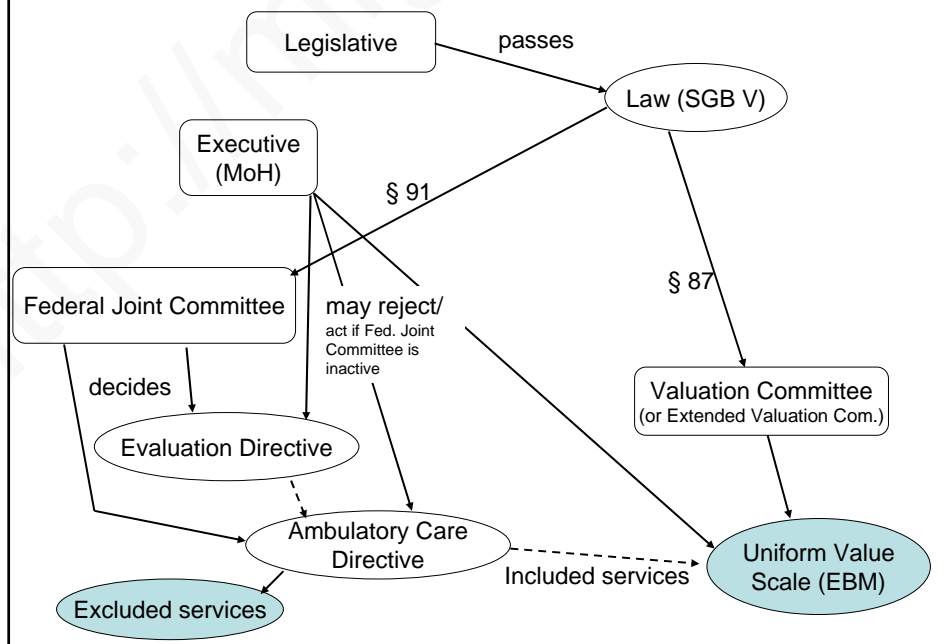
Legislative

passes

Law (SGB V)

Executive (MoH)

§ 91

§ 87

Federal Joint Committee

may reject/ act if Fed. Joint Committee is inactive

decides

Valuation Committee (or Extended Valuation Com.)

Evaluation Directive

Ambulatory Care Directive

Uniform Value Scale (EBM)

Included services

Excluded services